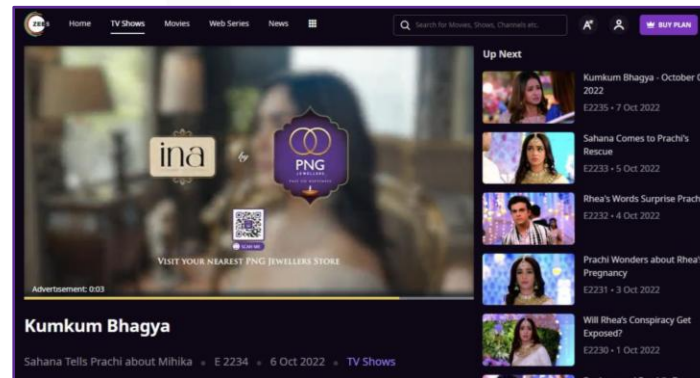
ZEE5 Home TV Shows Movies Web Series News

Search for Movies, Shows, Channels etc.

BUY PLAN

ina by PNG JEWELLERS

SCAN ME

VISIT YOUR NEAREST PNG JEWELLERS STORE

Advertisement: 0:03

Kumkum Bhagya

Sahana Tells Prachi about Mihika • E 2234 • 6 Oct 2022 • TV Shows

Up Next

Kumkum Bhagya - October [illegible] 2022
E2235 • 7 Oct 2022

Sahana Comes to Prachi's Rescue
E2233 • 5 Oct 2022

Rhea's Words Surprise Prach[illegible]
E2232 • 4 Oct 2022

Prachi Wonders about Rhea'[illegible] Pregnancy
E2231 • 3 Oct 2022

Will Rhea's Conspiracy Get Exposed?
E2230 • 1 Oct 2022